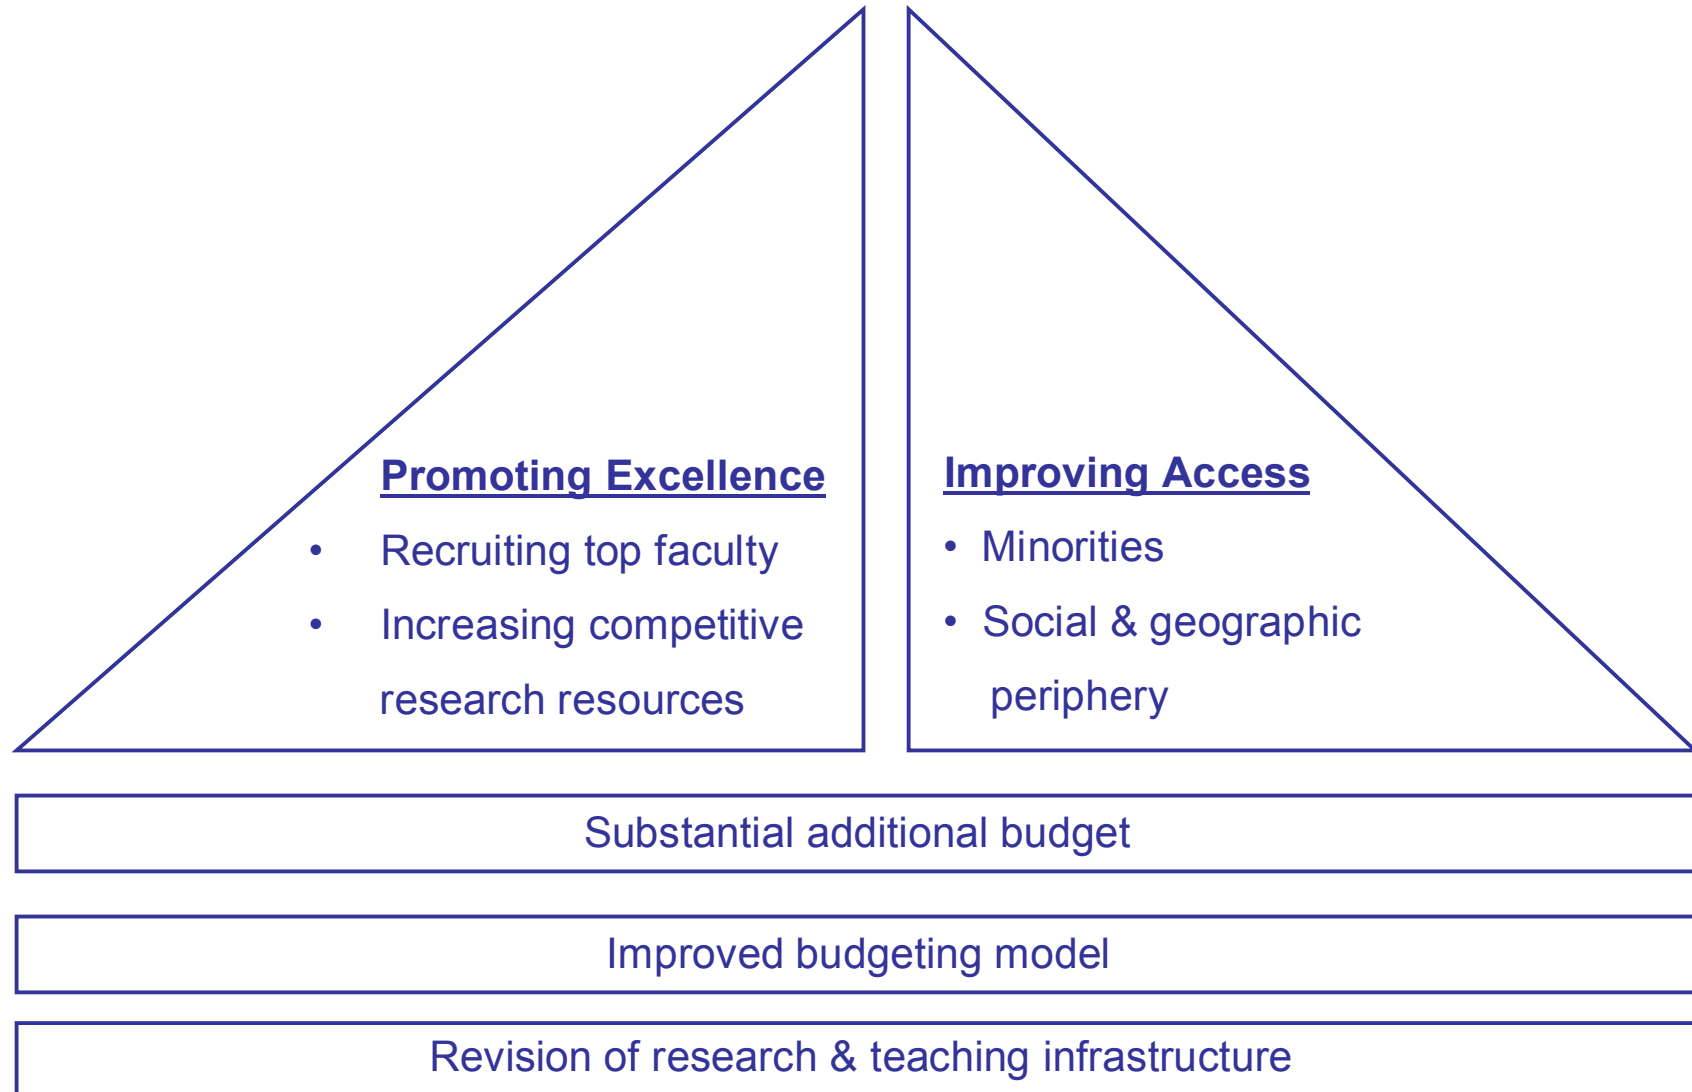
Promoting Excellence

- Recruiting top faculty
- Increasing competitive research resources

Improving Access

- Minorities
- Social & geographic periphery

Substantial additional budget

Improved budgeting model

Revision of research & teaching infrastructure